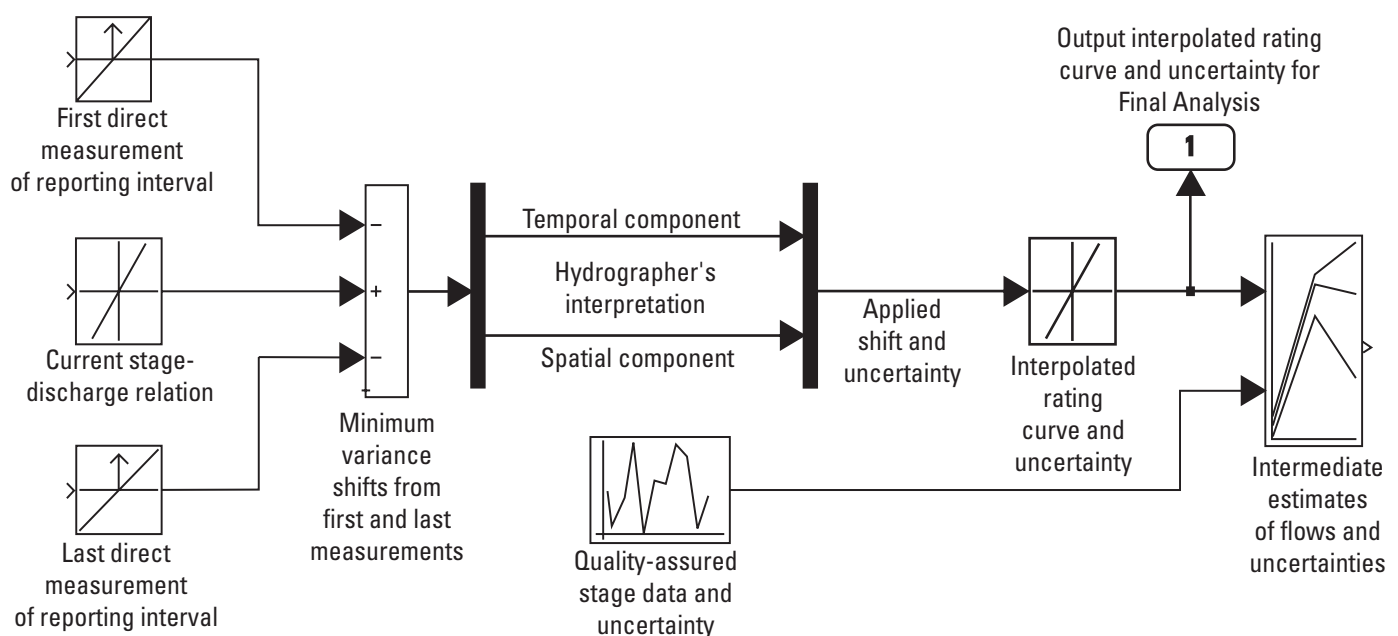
First direct measurement of reporting interval

Current stage-discharge relation

Last direct measurement of reporting interval

−
+
−

Minimum variance shifts from first and last measurements

Temporal component

Hydrographer's interpretation

Spatial component

Applied shift and uncertainty

Interpolated rating curve and uncertainty

Output interpolated rating curve and uncertainty for Final Analysis

1

Quality-assured stage data and uncertainty

Intermediate estimates of flows and uncertainties